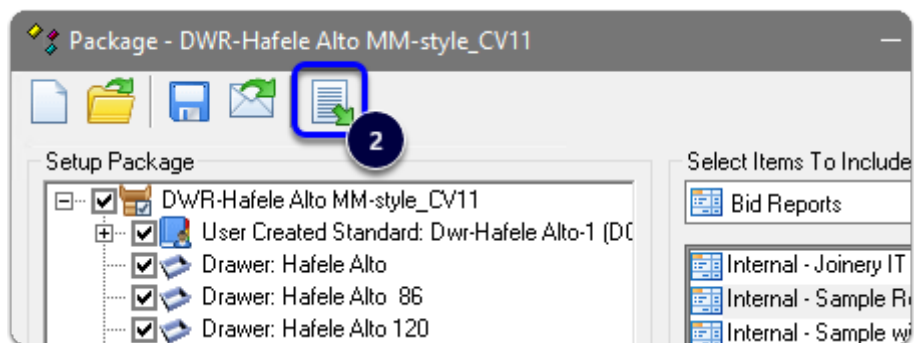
Package - DWR-Hafele Alto MM-style_CV11

2

Setup Package

DWR-Hafele Alto MM-style_CV11

User Created Standard: Dwr-Hafele Alto-1 (D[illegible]

Drawer: Hafele Alto

Drawer: Hafele Alto 86

Drawer: Hafele Alto 120

Select Items To Include

Bid Reports

Internal - Joinery IT

Internal - Sample R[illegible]

Internal - Sample w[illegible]